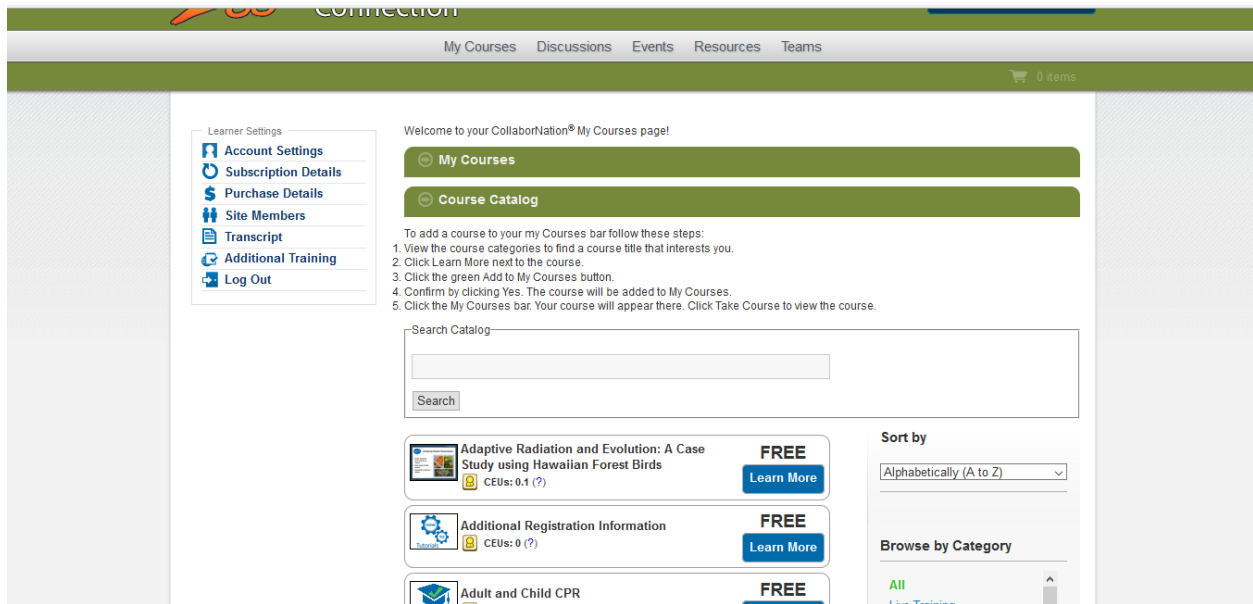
Connection

My Courses Discussions Events Resources Teams

0 items

Learner Settings
Account Settings
Subscription Details
Purchase Details
Site Members
Transcript
Additional Training
Log Out

Welcome to your CollaborNation® My Courses page!

My Courses

Course Catalog

To add a course to your my Courses bar follow these steps:
1. View the course categories to find a course title that interests you.
2. Click Learn More next to the course.
3. Click the green Add to My Courses button.
4. Confirm by clicking Yes. The course will be added to My Courses.
5. Click the My Courses bar. Your course will appear there. Click Take Course to view the course.

Search Catalog

Search

Adaptive Radiation and Evolution: A Case Study using Hawaiian Forest Birds
CEUs: 0.1 (?)
FREE
Learn More

Additional Registration Information
CEUs: 0 (?)
FREE
Learn More

Adult and Child CPR
FREE

Sort by
Alphabetically (A to Z)

Browse by Category
All
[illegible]